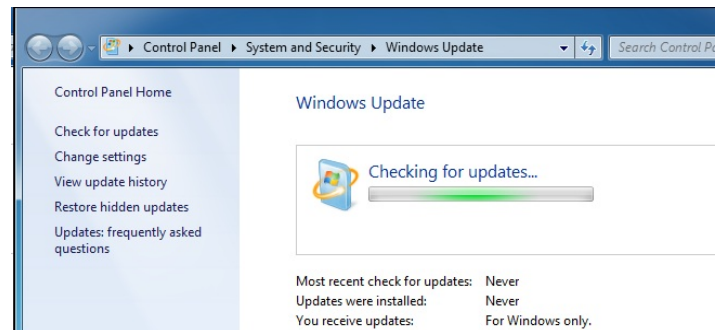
▸ Control Panel ▸ System and Security ▸ Windows Update

Search Control P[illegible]

Control Panel Home

Check for updates

Change settings

View update history

Restore hidden updates

Updates: frequently asked questions

Windows Update

Checking for updates...

| | |
|---|---|
| Most recent check for updates: | Never |
| Updates were installed: | Never |
| You receive updates: | For Windows only. |